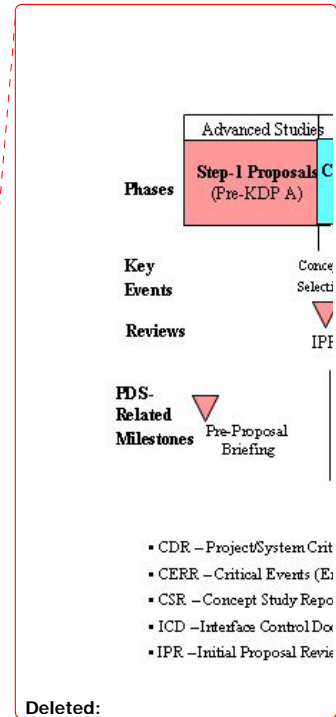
Advanced Studies

Phases

Step-1 Proposals C

(Pre-KDP A)

Key Events

Concep

Selecti

Reviews

IPR

PDS-Related Milestones

Pre-Proposal Briefing

▪ CDR – Project/System Crit

▪ CERR – Critical Events (E

▪ CSR – Concept Study Repo

▪ ICD – Interface Control Do

▪ IPR – Initial Proposal Revi

Deleted: